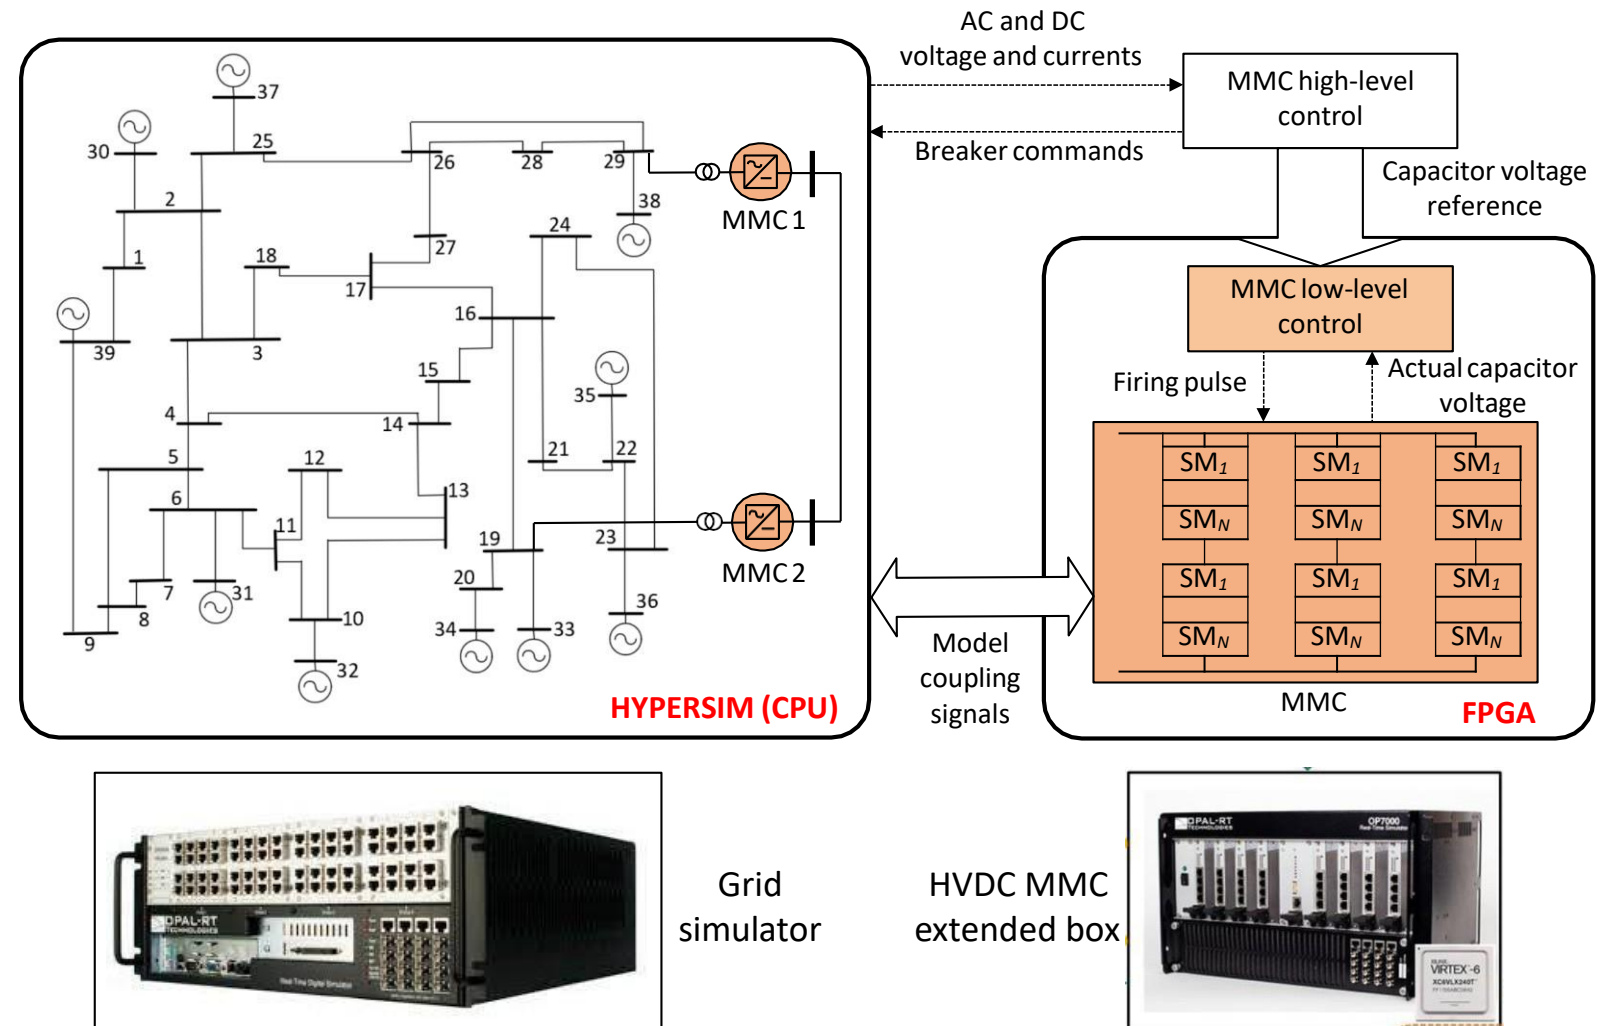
AC and DC voltage and currents

MMC high-level control

Breaker commands

Capacitor voltage reference

37
30
25
26
28
29
38
2
27
18
1
17
24
16
39
3
15
35
4
14
21
22
5
12
13
6
11
19
23
7
31
20
36
8
10
34
33
9
32

MMC 1
MMC 2

HYPERSIM (CPU)

MMC low-level control

Firing pulse

Actual capacitor voltage

$SM_1$ $SM_1$ $SM_1$
$SM_N$ $SM_N$ $SM_N$
$SM_1$ $SM_1$ $SM_1$
$SM_N$ $SM_N$ $SM_N$

MMC

FPGA

Model coupling signals

OPAL-RT TECHNOLOGIES

Grid simulator

HVDC MMC extended box

OPAL-RT TECHNOLOGIES
OP7000

VIRTEX-6